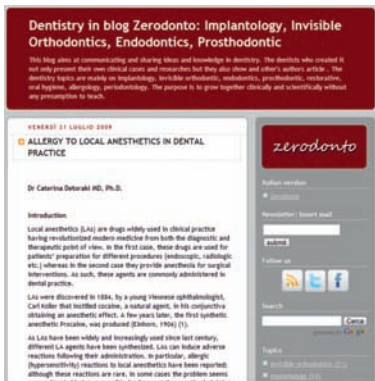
Dentistry in blog Zerodonto: Implantology, Invisible Orthodontics, Endodontics, Prosthodontic

This blog aims at communicating and sharing ideas and knowledge in dentistry. The dentists who created it not only present their own clinical cases and researches but they also show and other's authors article . The dentistry topics are mainly on implantology, invisible orthodontic, endodontics, prosthodontic, restorative, oral hygiene, allergology, periodontology. The purpose is to grow together clinically and scientifically without any presumption to teach.

VENERDÌ 31 LUGLIO 2009

ALLERGY TO LOCAL ANESTHETICS IN DENTAL PRACTICE

Dr Caterina Deboraki MD, Ph.D.

Introduction

Local anesthetics (LAs) are drugs widely used in clinical practice having revolutionized modern medicine from both the diagnostic and therapeutic point of view. In the first case, these drugs are used for patients' preparation for different procedures (endoscopic, radiologic etc.) whereas in the second case they provide anesthesia for surgical interventions. As such, these agents are commonly administered in dental practice.

LAs were discovered in 1884, by a young Viennese ophthalmologist, Carl Koller that instilled cocaine, a natural agent, in his conjunctiva obtaining an anesthetic effect. A few years later, the first synthetic anesthetic Procaine, was produced (Einhorn, 1904) (1).

As LAs have been widely and increasingly used since last century, different LA agents have been synthesized. LAs can induce adverse reactions following their administration. In particular, allergic (hypersensitivity) reactions to local anesthetics have been reported; although these reactions are rare, in some cases the problem seems

zerodonto

Italian version
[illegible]

Newsletter: Insert mail

submit

Follow us

Search
Cerca

Topics
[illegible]
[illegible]